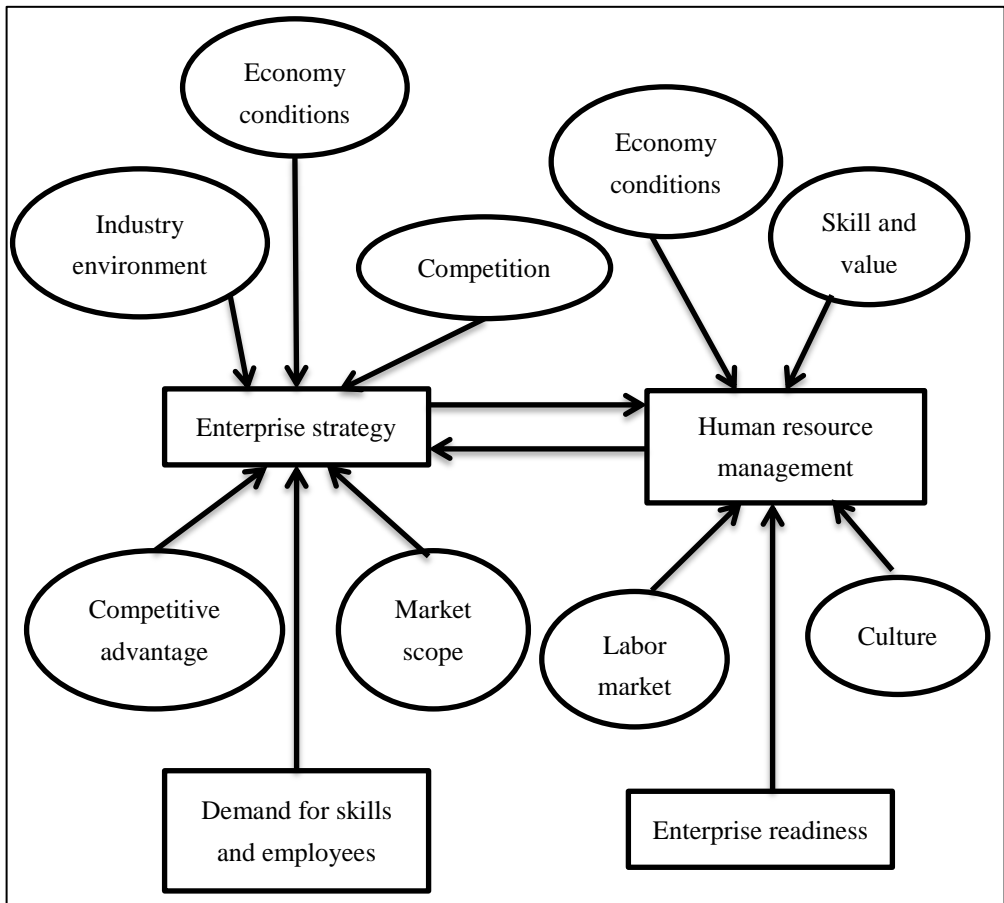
Economy conditions

Economy conditions

Industry environment

Competition

Skill and value

Enterprise strategy

Human resource management

Competitive advantage

Market scope

Labor market

Culture

Demand for skills and employees

Enterprise readiness